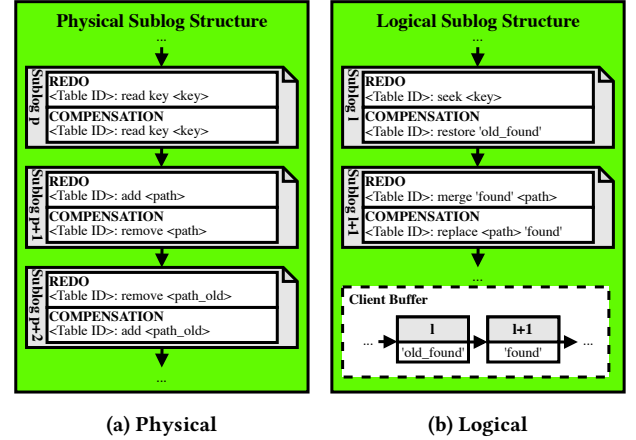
Physical Sublog Structure

...

Sublog p

REDO
<Table ID>: read key <key>

COMPENSATION
<Table ID>: read key <key>

Sublog p+1

REDO
<Table ID>: add <path>

COMPENSATION
<Table ID>: remove <path>

Sublog p+2

REDO
<Table ID>: remove <path_old>

COMPENSATION
<Table ID>: add <path_old>

...

(a) Physical

Logical Sublog Structure

...

Sublog l

REDO
<Table ID>: seek <key>

COMPENSATION
<Table ID>: restore 'old_found'

Sublog l+1

REDO
<Table ID>: merge 'found' <path>

COMPENSATION
<Table ID>: replace <path> 'found'

...

Client Buffer

... l 'old_found' l+1 'found' ...

(b) Logical